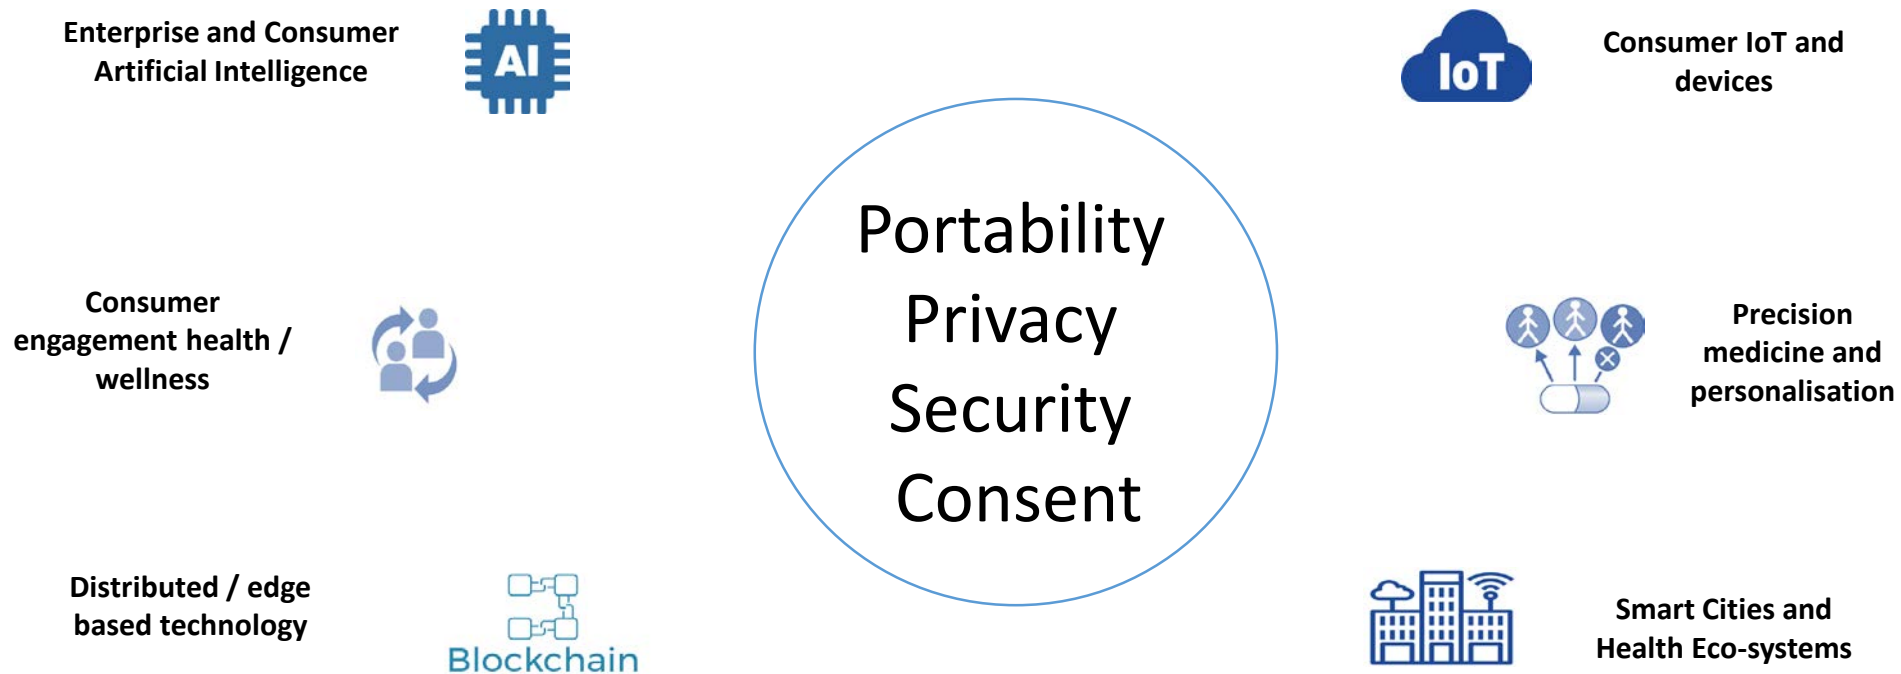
Enterprise and Consumer Artificial Intelligence

AI

IoT

Consumer IoT and devices

Portability
Privacy
Security
Consent

Consumer engagement health / wellness

Precision medicine and personalisation

Distributed / edge based technology

Blockchain

Smart Cities and Health Eco-systems